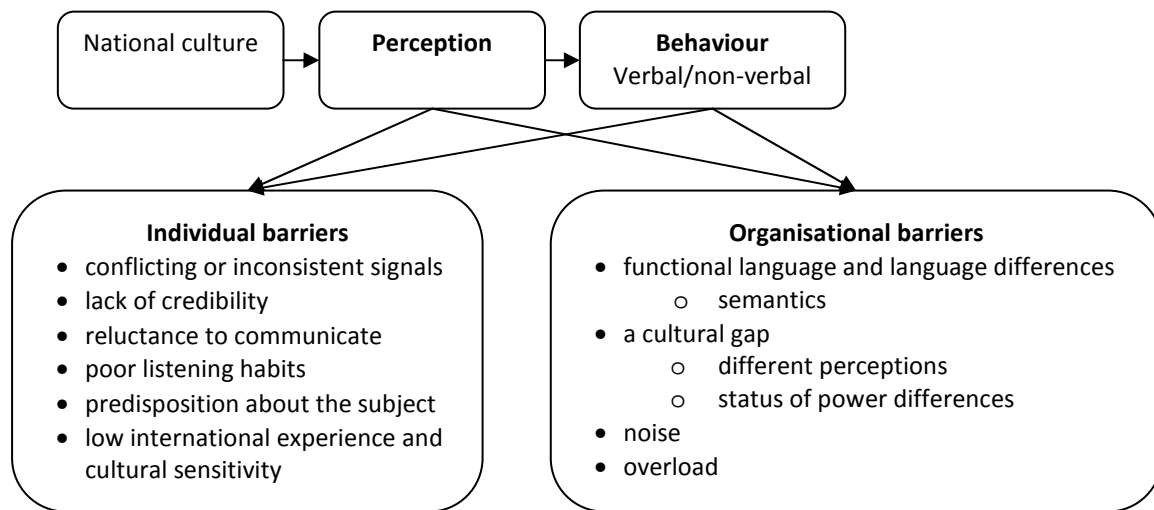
National culture

**Perception**

**Behaviour**
Verbal/non-verbal

**Individual barriers**
- conflicting or inconsistent signals
- lack of credibility
- reluctance to communicate
- poor listening habits
- predisposition about the subject
- low international experience and cultural sensitivity

**Organisational barriers**
- functional language and language differences
  - semantics
- a cultural gap
  - different perceptions
  - status of power differences
- noise
- overload